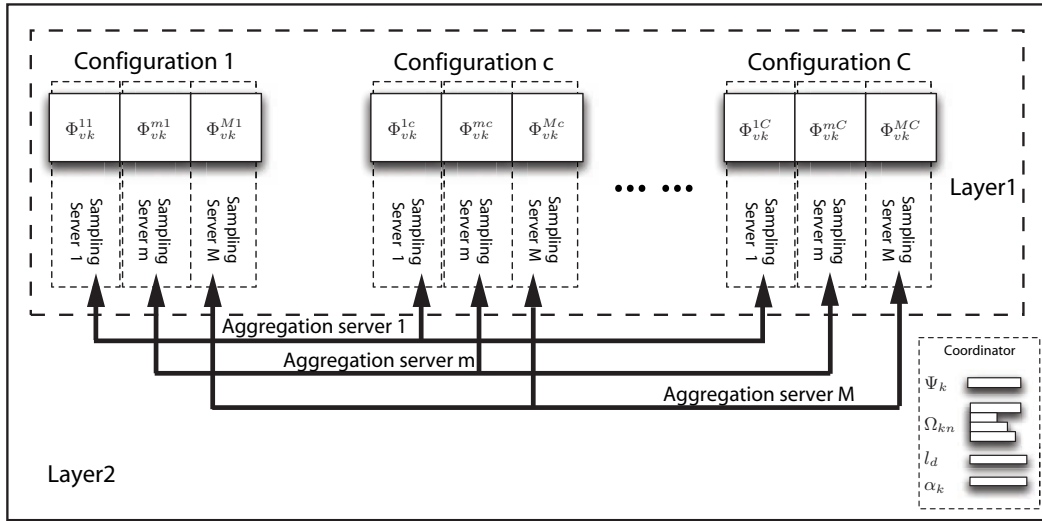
Configuration 1

$\Phi_{vk}^{11}$ $\Phi_{vk}^{m1}$ $\Phi_{vk}^{M1}$

Sampling Server 1
Sampling Server m
Sampling Server M

Configuration c

$\Phi_{vk}^{1c}$ $\Phi_{vk}^{mc}$ $\Phi_{vk}^{Mc}$

Sampling Server 1
Sampling Server m
Sampling Server M

••• •••

Configuration C

$\Phi_{vk}^{1C}$ $\Phi_{vk}^{mC}$ $\Phi_{vk}^{MC}$

Sampling Server 1
Sampling Server m
Sampling Server M

Layer1

Aggregation server 1
Aggregation server m
Aggregation server M

Coordinator
$\Psi_k$
$\Omega_{kn}$
$l_d$
$\alpha_k$

Layer2